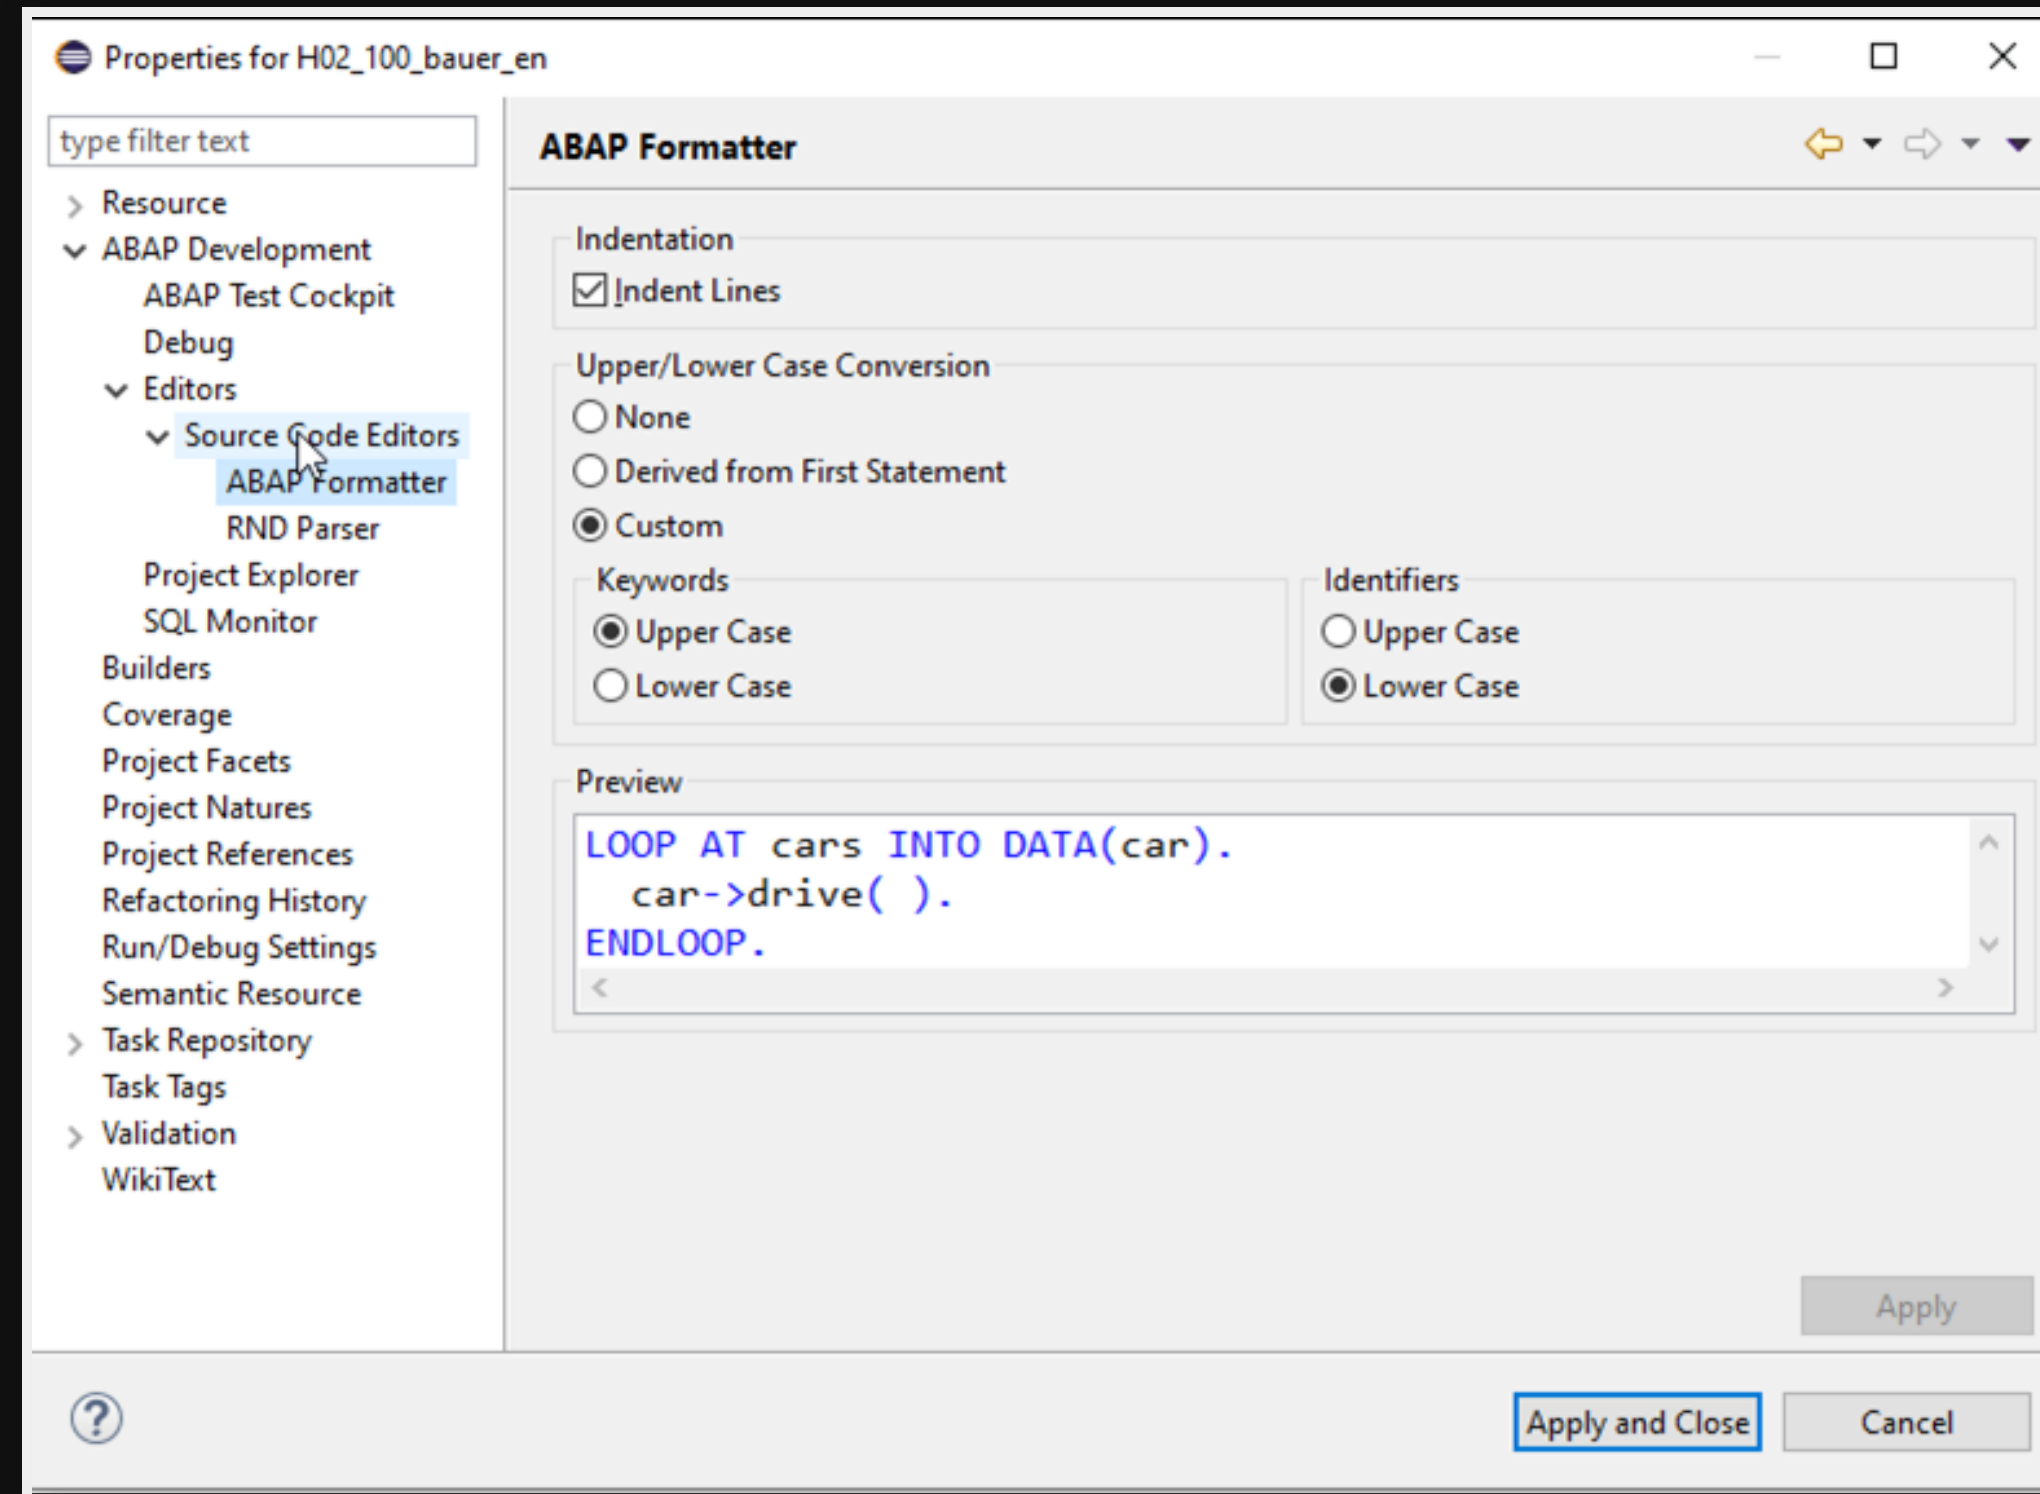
Properties for H02_100_bauer_en

type filter text

Resource
ABAP Development
ABAP Test Cockpit
Debug
Editors
Source Code Editors
ABAP Formatter
RND Parser
Project Explorer
SQL Monitor
Builders
Coverage
Project Facets
Project Natures
Project References
Refactoring History
Run/Debug Settings
Semantic Resource
Task Repository
Task Tags
Validation
WikiText

ABAP Formatter

Indentation
Indent Lines

Upper/Lower Case Conversion
None
Derived from First Statement
Custom

Keywords
Upper Case
Lower Case

Identifiers
Upper Case
Lower Case

Preview
LOOP AT cars INTO DATA(car).
car->drive( ).
ENDLOOP.

Apply

Apply and Close
Cancel